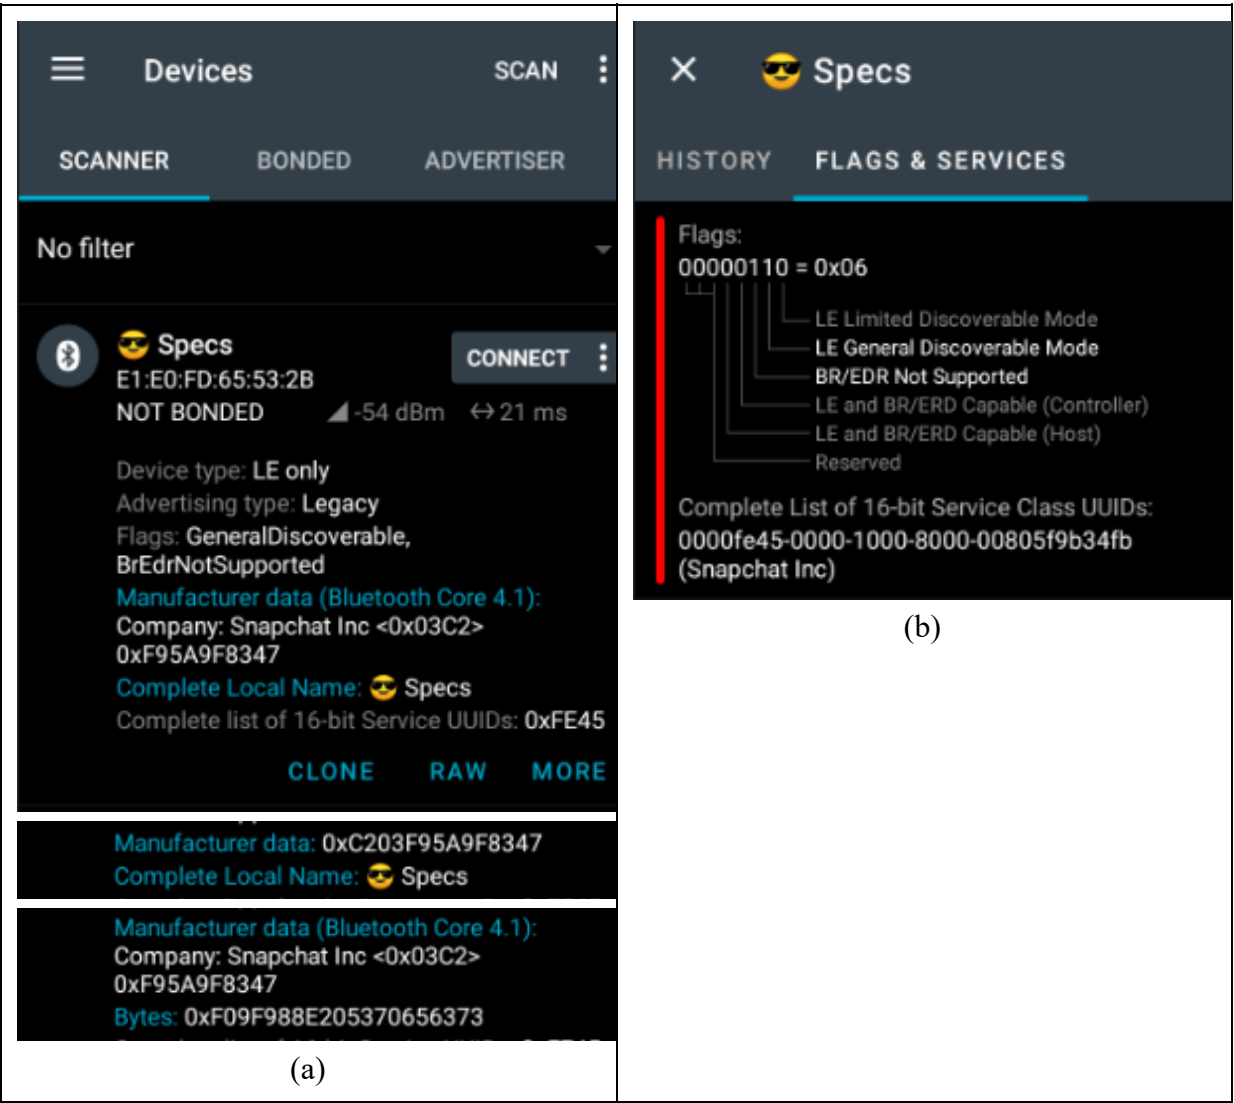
Devices SCAN

SCANNER BONDED ADVERTISER

No filter

😎 Specs
E1:E0:FD:65:53:2B
NOT BONDED -54 dBm ↔ 21 ms

CONNECT

Device type: LE only
Advertising type: Legacy
Flags: GeneralDiscoverable, BrEdrNotSupported
Manufacturer data (Bluetooth Core 4.1):
Company: Snapchat Inc <0x03C2>
0xF95A9F8347
Complete Local Name: 😎 Specs
Complete list of 16-bit Service UUIDs: 0xFE45

CLONE RAW MORE

Manufacturer data: 0xC203F95A9F8347
Complete Local Name: 😎 Specs

Manufacturer data (Bluetooth Core 4.1):
Company: Snapchat Inc <0x03C2>
0xF95A9F8347
Bytes: 0xF09F988E205370656373

(a)

✕ 😎 Specs

HISTORY FLAGS & SERVICES

Flags:
00000110 = 0x06
LE Limited Discoverable Mode
LE General Discoverable Mode
BR/EDR Not Supported
LE and BR/ERD Capable (Controller)
LE and BR/ERD Capable (Host)
Reserved

Complete List of 16-bit Service Class UUIDs:
0000fe45-0000-1000-8000-00805f9b34fb
(Snapchat Inc)

(b)